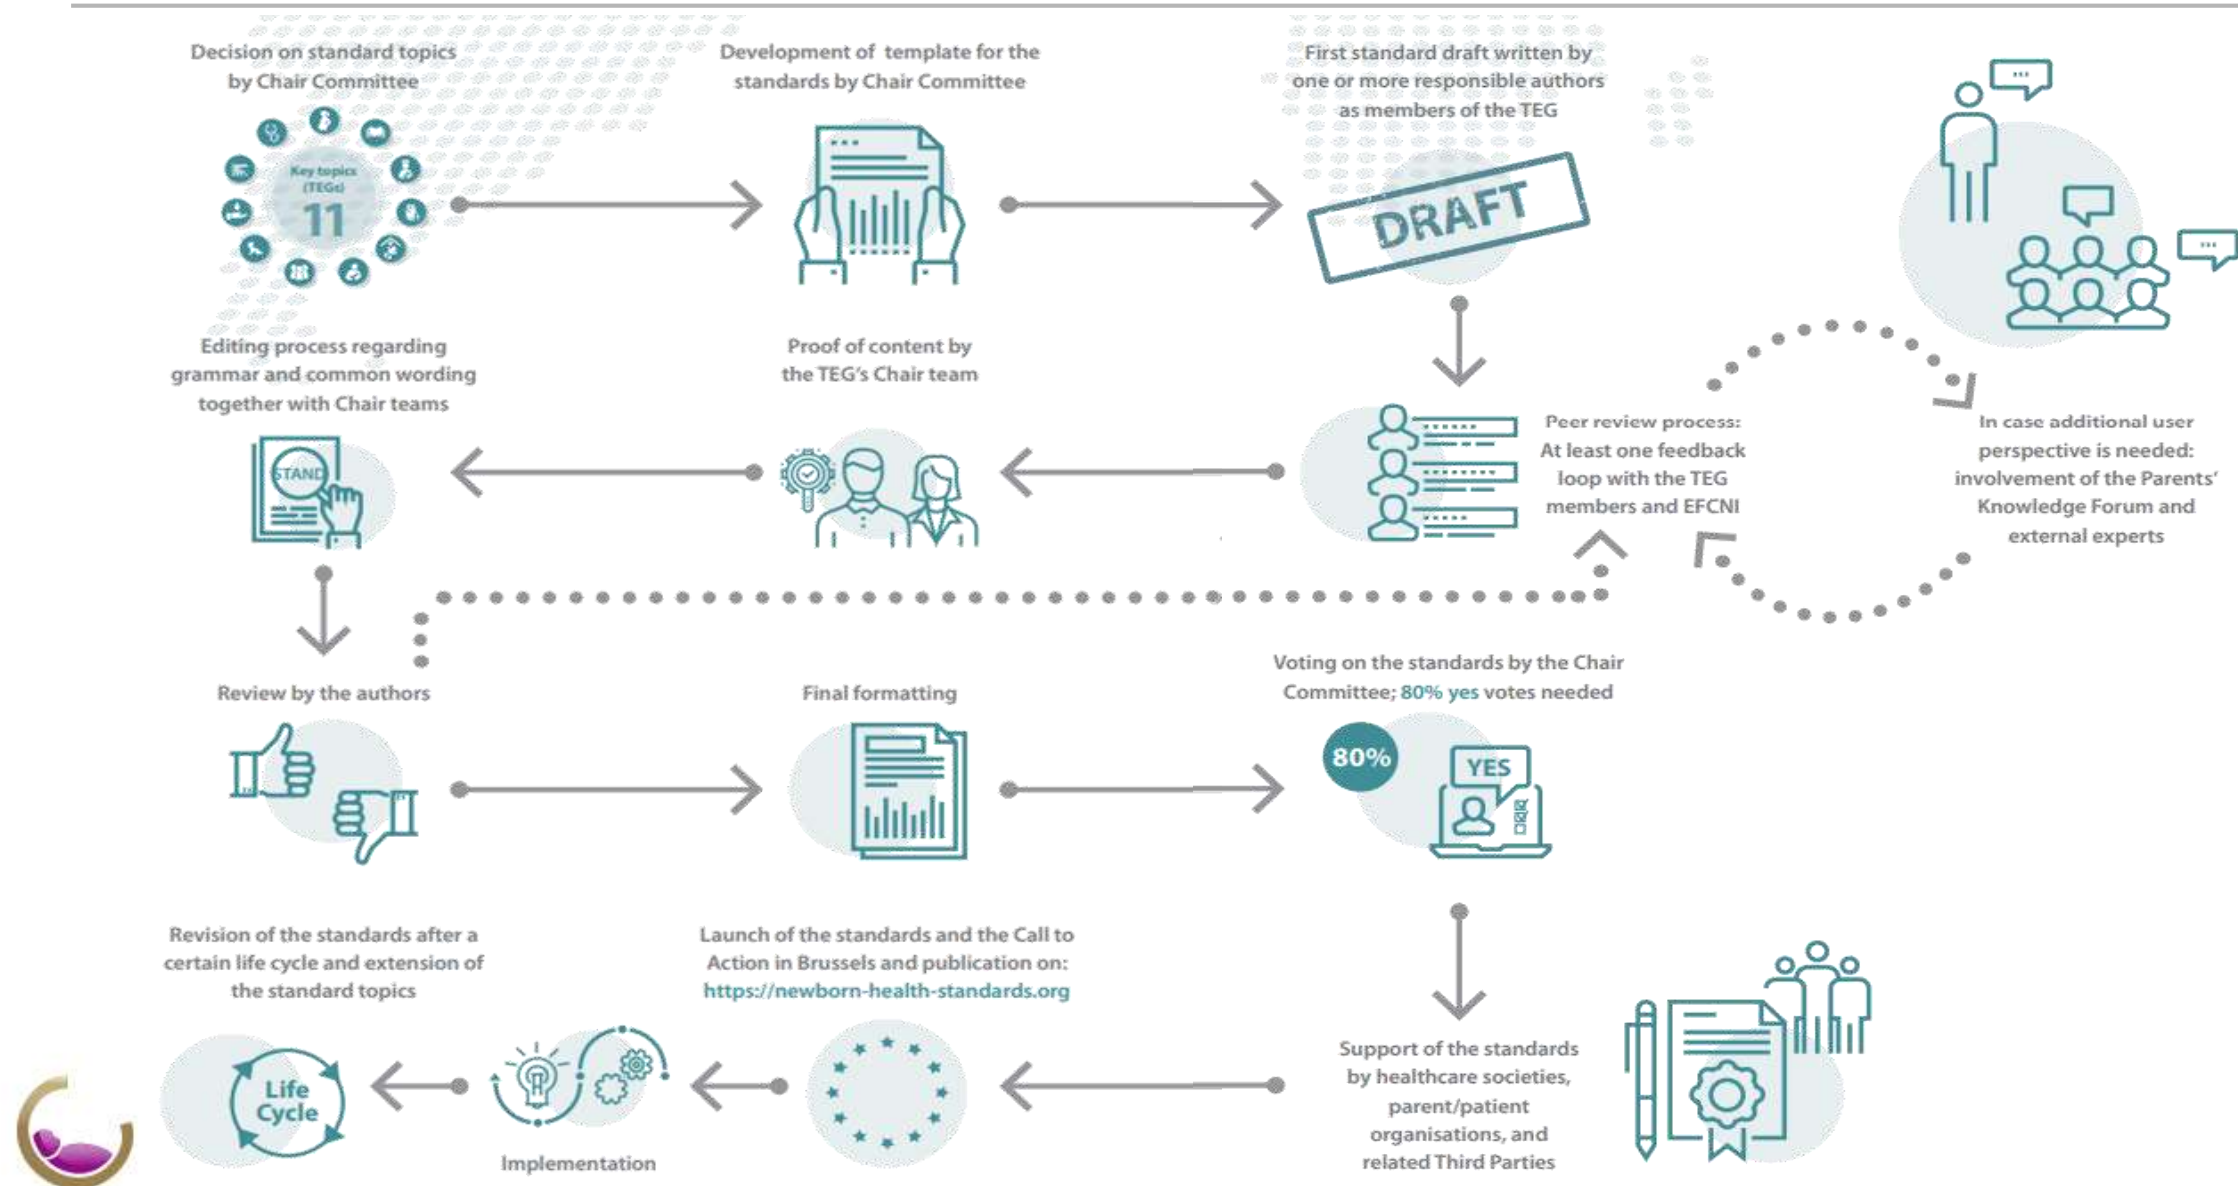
Decision on standard topics by Chair Committee

Key topics (TEGs)
11

Development of template for the standards by Chair Committee

First standard draft written by one or more responsible authors as members of the TEG

DRAFT

Editing process regarding grammar and common wording together with Chair teams

STAND

Proof of content by the TEG's Chair team

Peer review process: At least one feedback loop with the TEG members and EFCNI

In case additional user perspective is needed: involvement of the Parents' Knowledge Forum and external experts

Review by the authors

Final formatting

Voting on the standards by the Chair Committee; 80% yes votes needed

80%

YES

Revision of the standards after a certain life cycle and extension of the standard topics

Launch of the standards and the Call to Action in Brussels and publication on: https://newborn-health-standards.org

Support of the standards by healthcare societies, parent/patient organisations, and related Third Parties

Life Cycle

Implementation